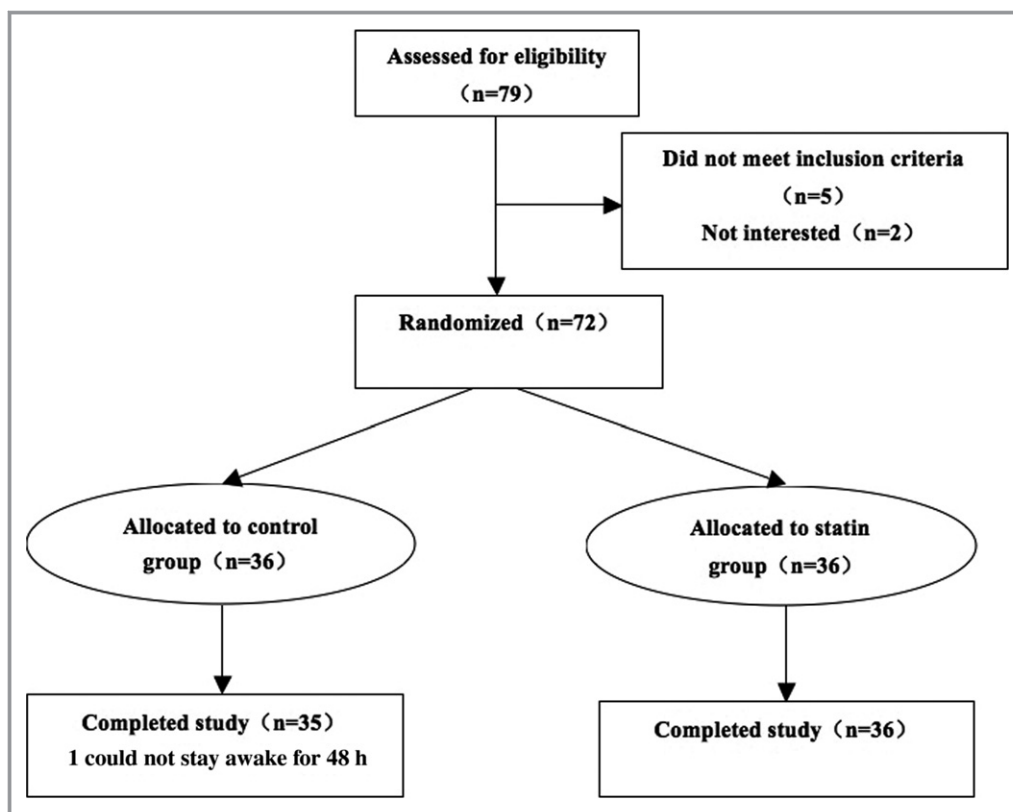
Assessed for eligibility
（n=79）

Did not meet inclusion criteria
（n=5）
Not interested（n=2）

Randomized（n=72）

Allocated to control group（n=36）

Allocated to statin group（n=36）

Completed study（n=35）
1 could not stay awake for 48 h

Completed study（n=36）